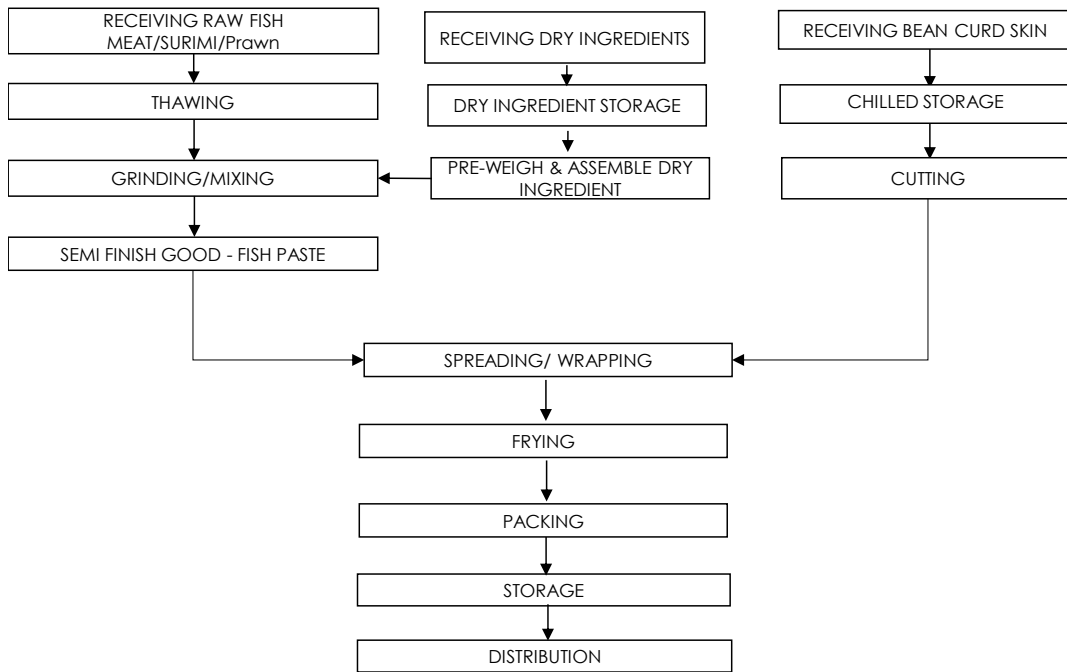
RECEIVING RAW FISH MEAT/SURIMI/Prawn

THAWING

GRINDING/MIXING

SEMI FINISH GOOD - FISH PASTE

RECEIVING DRY INGREDIENTS

DRY INGREDIENT STORAGE

PRE-WEIGH & ASSEMBLE DRY INGREDIENT

RECEIVING BEAN CURD SKIN

CHILLED STORAGE

CUTTING

SPREADING/ WRAPPING

FRYING

PACKING

STORAGE

DISTRIBUTION